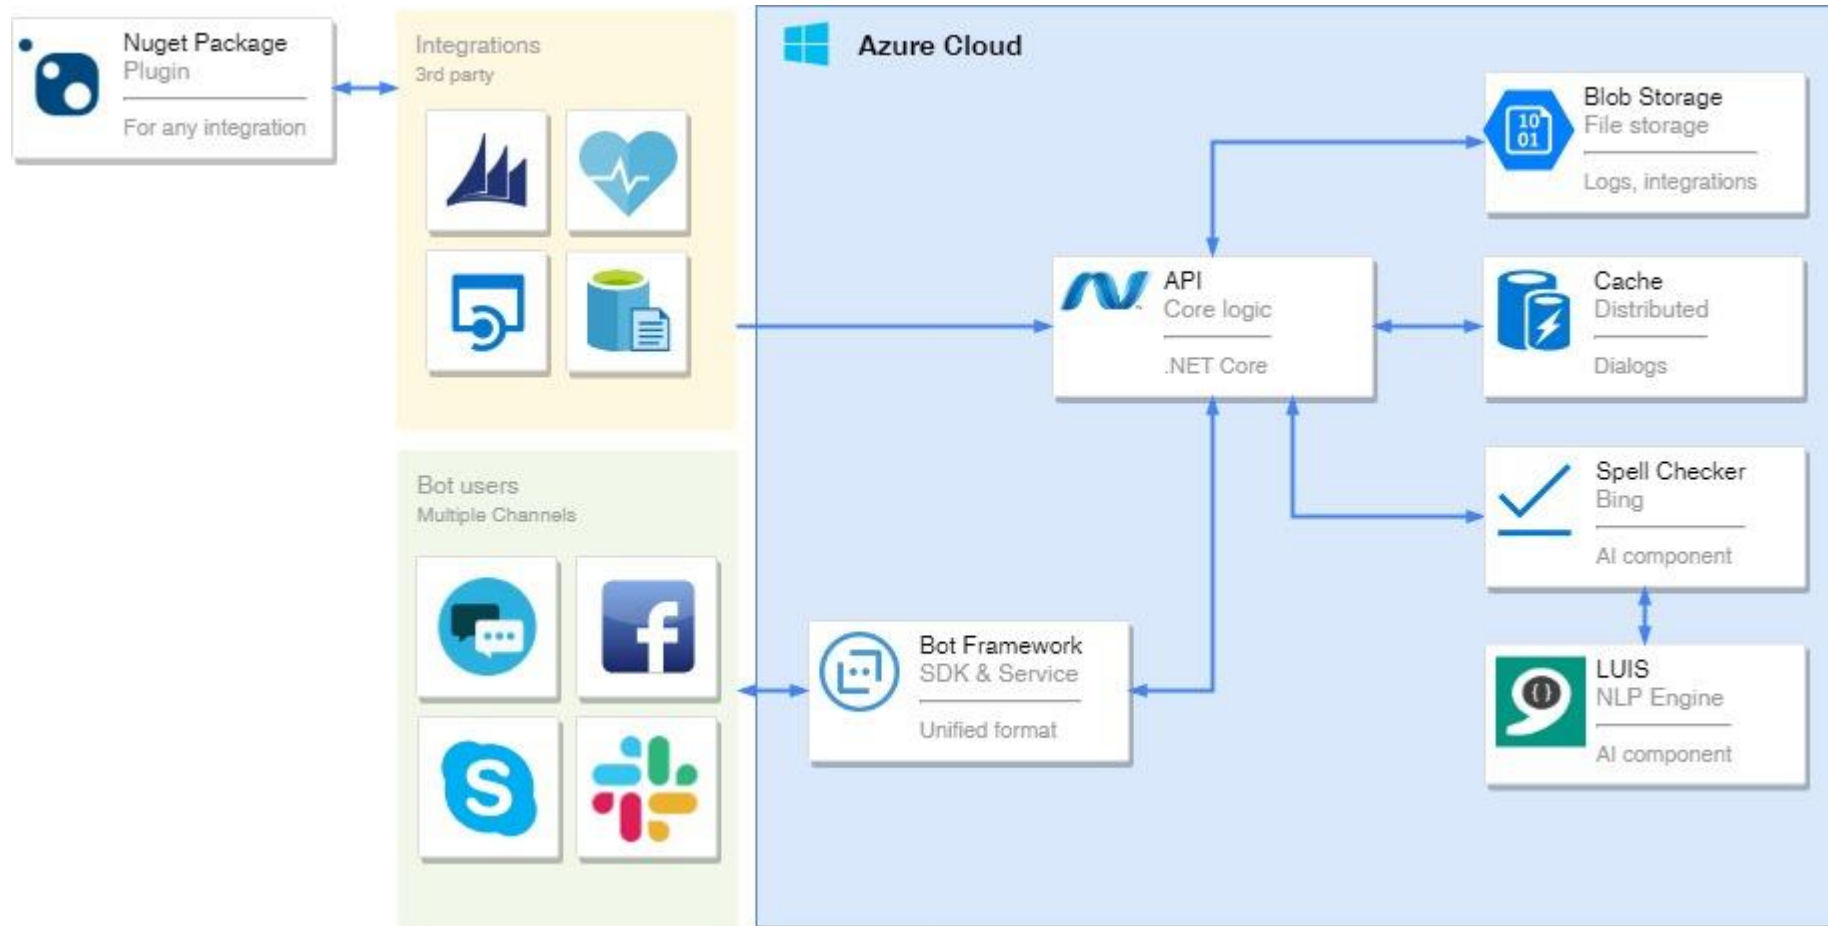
Nuget Package
Plugin
For any integration

Integrations
3rd party

Bot users
Multiple Channels

Azure Cloud

Blob Storage
File storage
Logs, integrations

API
Core logic
.NET Core

Cache
Distributed
Dialogs

Spell Checker
Bing
AI component

Bot Framework
SDK & Service
Unified format

LUIS
NLP Engine
AI component